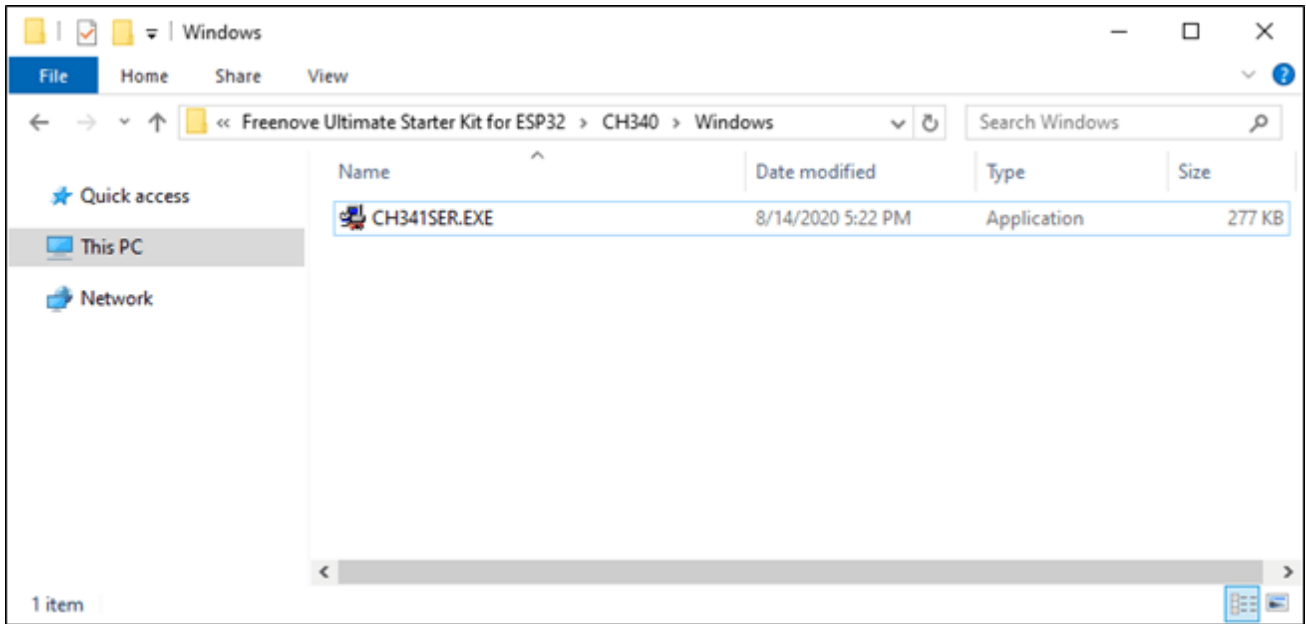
Windows

File Home Share View

« Freenove Ultimate Starter Kit for ESP32 › CH340 › Windows

Search Windows

Quick access
This PC
Network

| Name | Date modified | Type | Size |
|---|---|---|---|
| CH341SER.EXE | 8/14/2020 5:22 PM | Application | 277 KB |

1 item